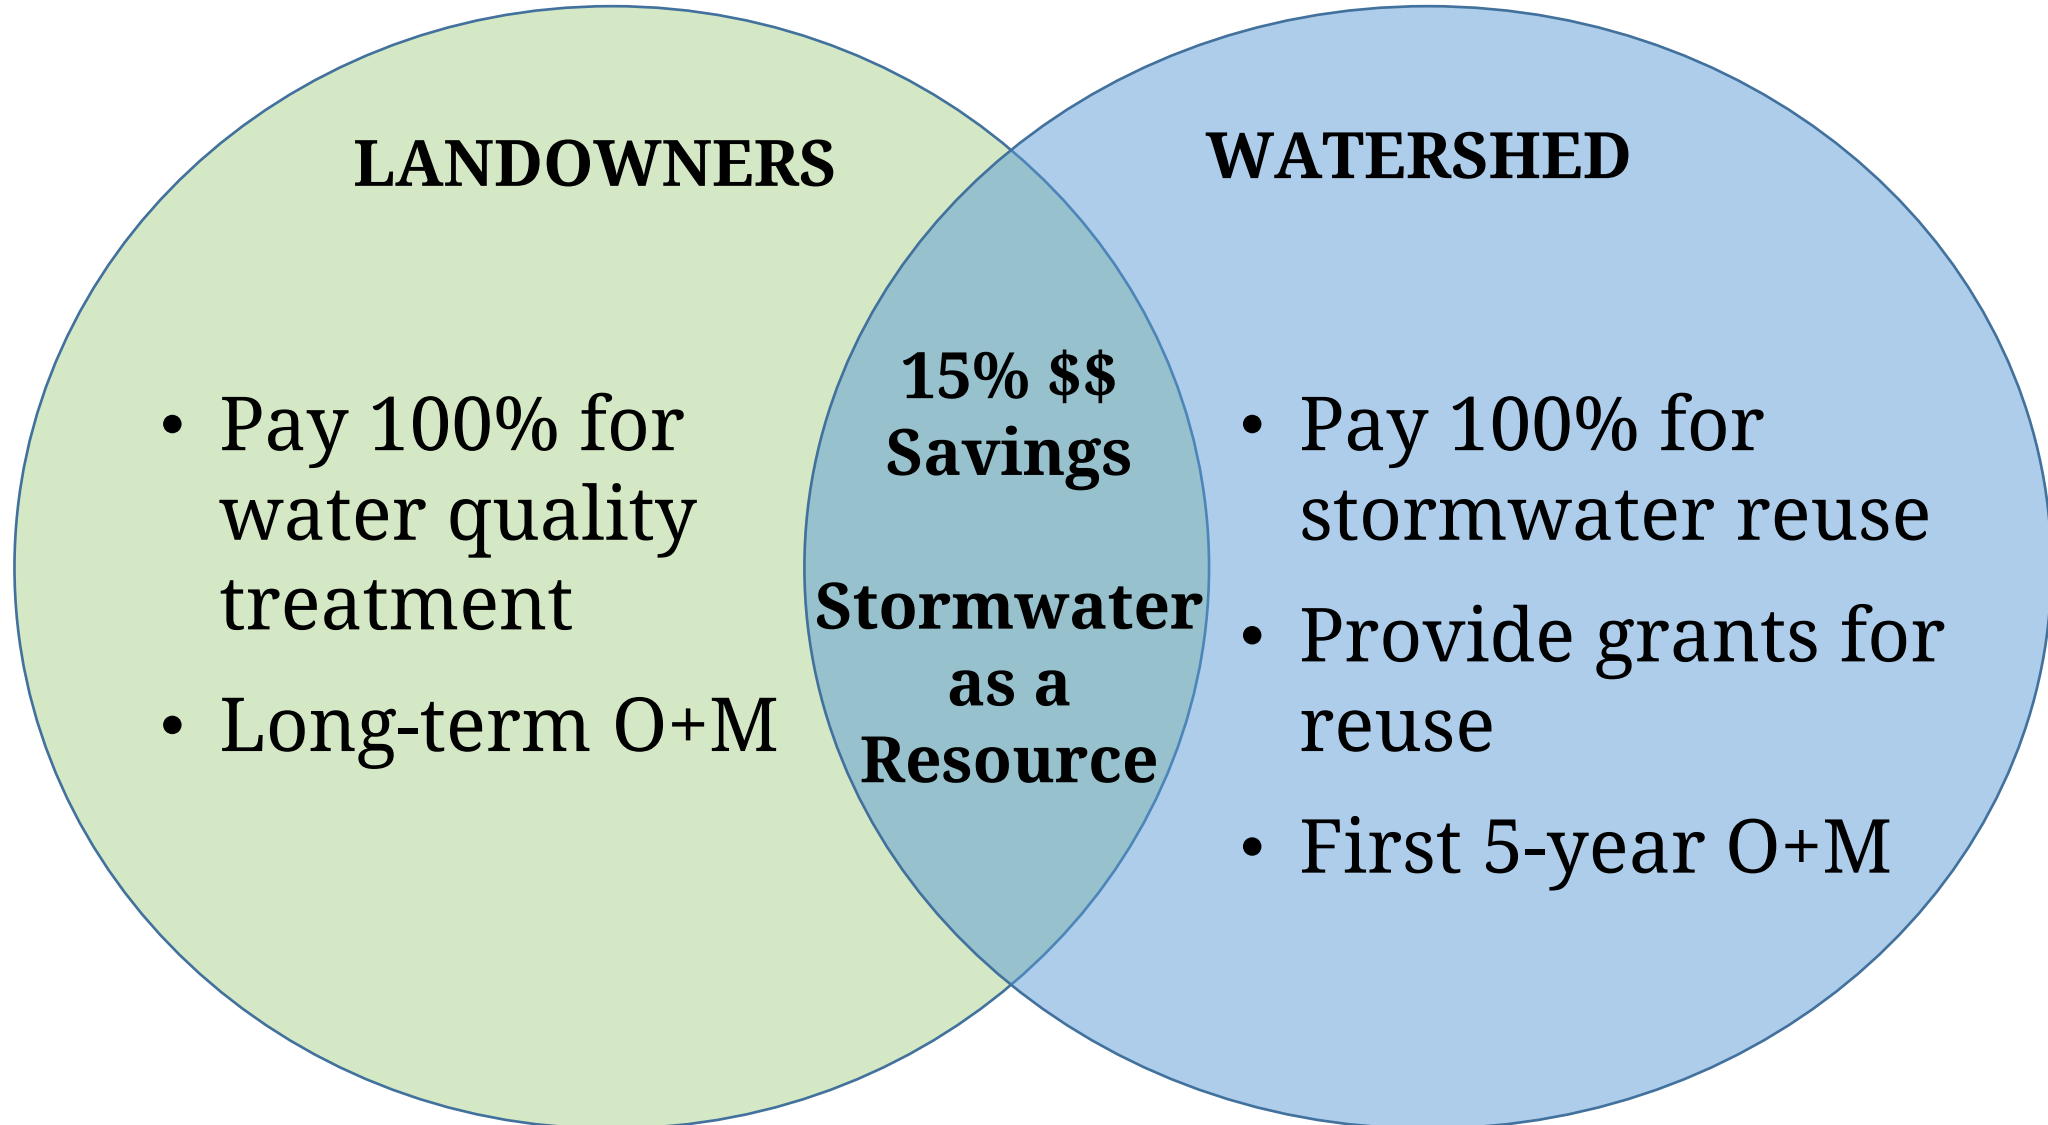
LANDOWNERS

• Pay 100% for water quality treatment
• Long-term O+M

15% \$\$ Savings

Stormwater as a Resource

WATERSHED

• Pay 100% for stormwater reuse
• Provide grants for reuse
• First 5-year O+M